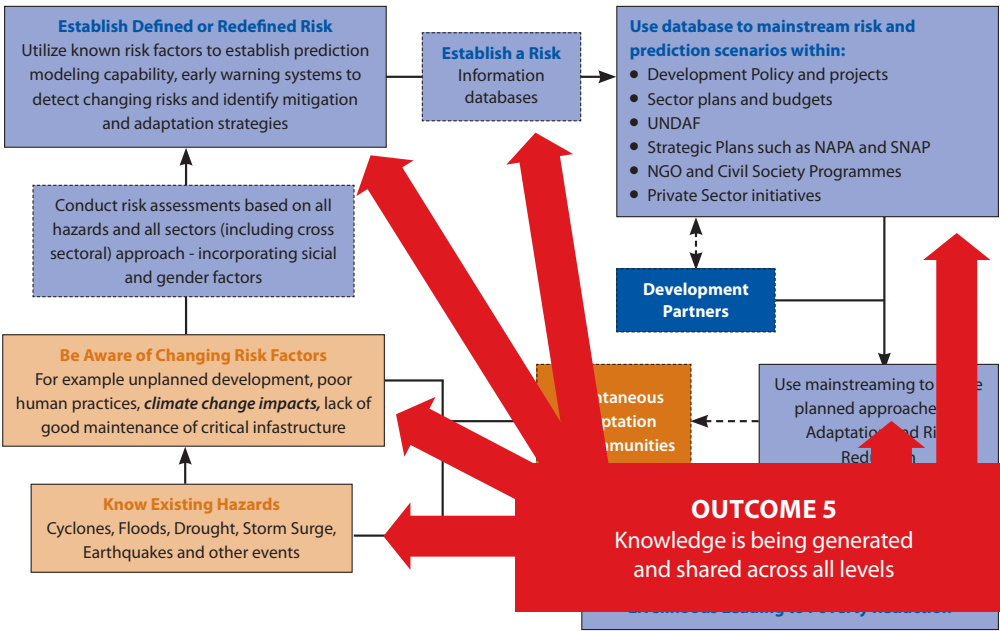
**Establish Defined or Redefined Risk**
Utilize known risk factors to establish prediction modeling capability, early warning systems to detect changing risks and identify mitigation and adaptation strategies

**Establish a Risk**
Information databases

**Use database to mainstream risk and prediction scenarios within:**
- Development Policy and projects
- Sector plans and budgets
- UNDAF
- Strategic Plans such as NAPA and SNAP
- NGO and Civil Society Programmes
- Private Sector initiatives

Conduct risk assessments based on all hazards and all sectors (including cross sectoral) approach - incorporating sicial and gender factors

**Development Partners**

**Be Aware of Changing Risk Factors**
For example unplanned development, poor human practices, ***climate change impacts,*** lack of good maintenance of critical infastructure

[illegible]ntaneous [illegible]ptation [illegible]munities

Use mainstreaming to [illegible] planned approache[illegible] Adaptation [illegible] Ri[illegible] Red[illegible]

**Know Existing Hazards**
Cyclones, Floods, Drought, Storm Surge, Earthquakes and other events

**OUTCOME 5**
Knowledge is being generated and shared across all levels

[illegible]